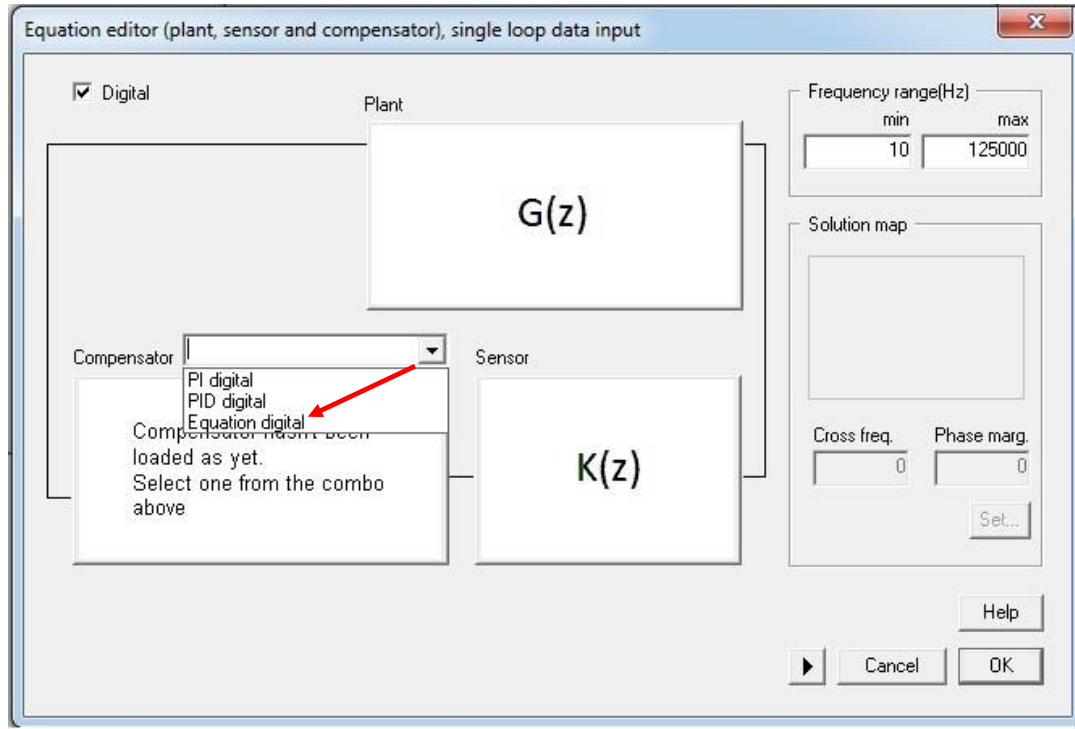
Equation editor (plant, sensor and compensator), single loop data input

Digital

Plant

G(z)

Frequency range(Hz)
min max
10 125000

Solution map

Compensator

PI digital
PID digital
Equation digital

Compensator hasn't been loaded as yet.
Select one from the combo above

Sensor

K(z)

Cross freq. Phase marg.
0 0

Set...

Help

Cancel OK